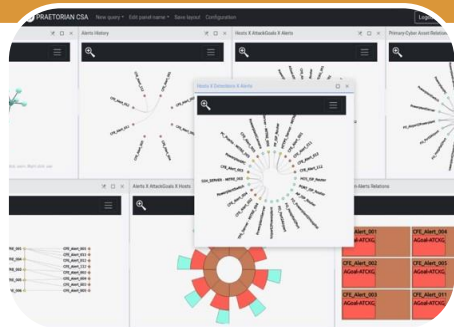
PRAETORIAN CSA New query • Edit panel name • Save layout Configuration Logo

Alerts History

Hosts X AttackGoals X Alerts

Primary-Cyber Asset Relation

Hosts X Detections X Alerts

Alerts X AttackGoals X Hosts

Alerts Relations

CFE_Alert_001
AGoal-ATCKG

CFE_Alert_004
AGoal-ATCKG

CFE_Alert_002
AGoal-ATCKG

CFE_Alert_005
AGoal-ATCKG

CFE_Alert_003
AGoal-ATCKG

CFE_Alert_011
AGoal-ATCKG